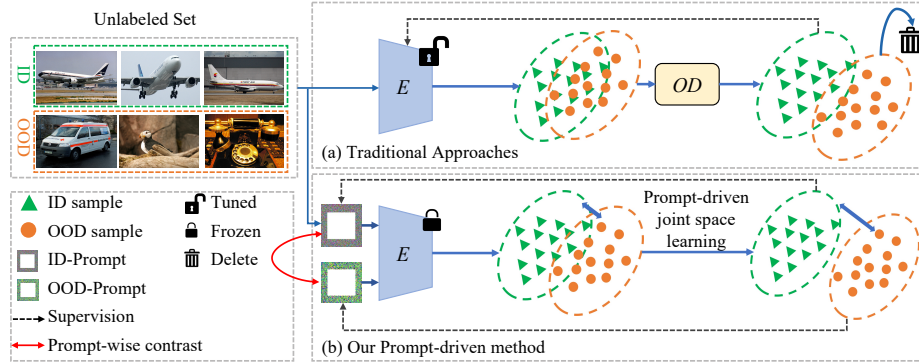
Unlabeled Set

ID

OOD

E

OD

(a) Traditional Approaches

ID sample

OOD sample

ID-Prompt

OOD-Prompt

Supervision

Prompt-wise contrast

Tuned

Frozen

Delete

E

Prompt-driven joint space learning

(b) Our Prompt-driven method